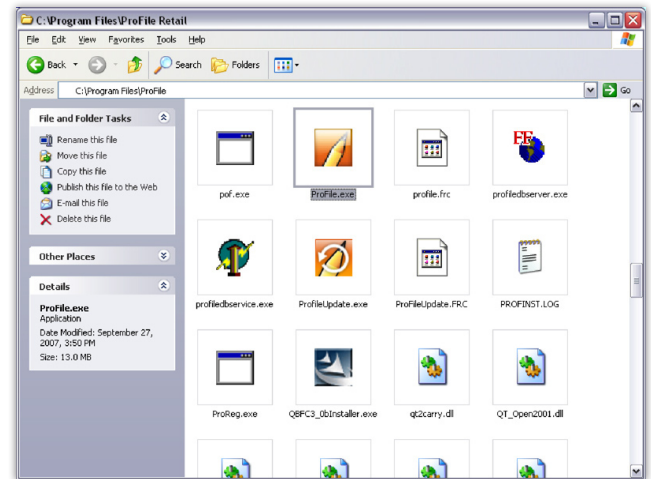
C:\Program Files\ProFile Retail

File Edit View Favorites Tools Help

Back Search Folders

Address C:\Program Files\ProFile Go

File and Folder Tasks

Rename this file
Move this file
Copy this file
Publish this file to the Web
E-mail this file
Delete this file

Other Places

Details

ProFile.exe
Application
Date Modified: September 27, 2007, 3:50 PM
Size: 13.0 MB

pof.exe
ProFile.exe
profile.frc
profiledbserver.exe
profiledbservice.exe
ProfileUpdate.exe
ProFileUpdate.FRC
PROFINST.LOG
ProReg.exe
QBFC3_0bInstaller.exe
qt2carry.dll
QT_Open2001.dll